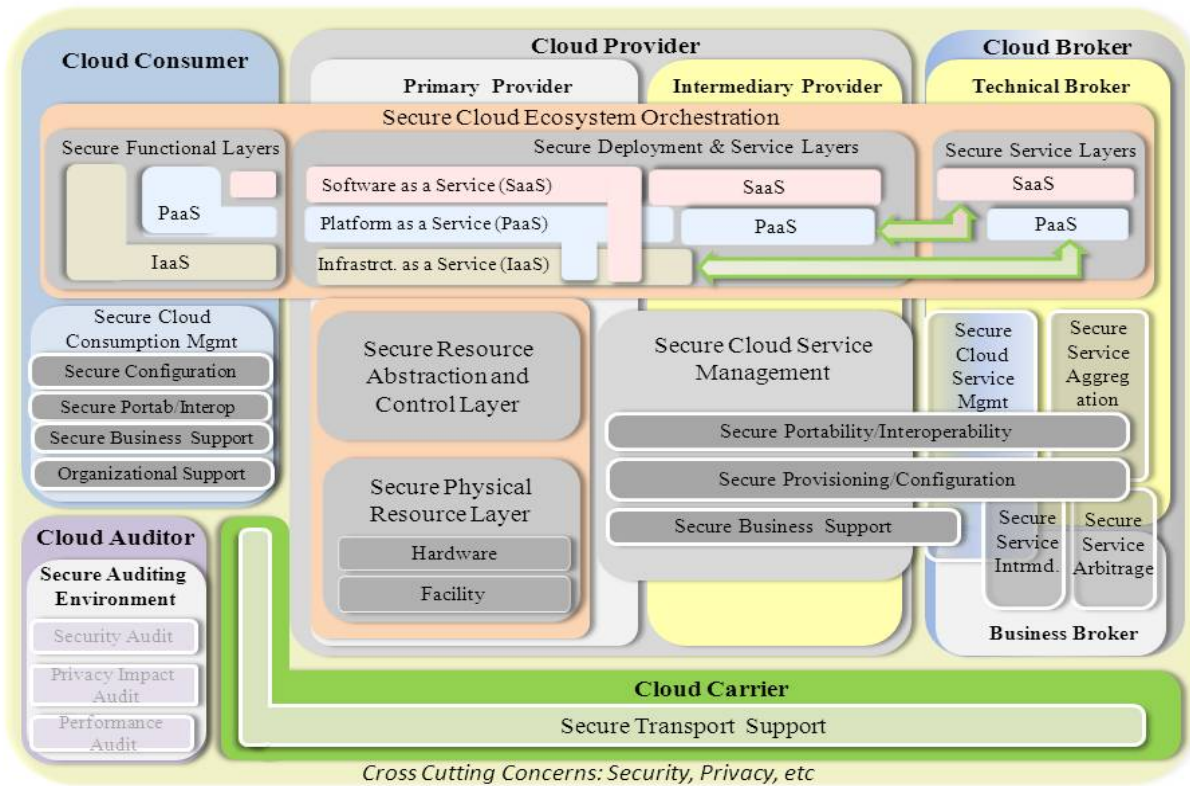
Cloud Consumer

Cloud Provider

Primary Provider

Intermediary Provider

Cloud Broker

Technical Broker

Secure Cloud Ecosystem Orchestration

Secure Functional Layers

PaaS

IaaS

Secure Deployment & Service Layers

Software as a Service (SaaS)

Platform as a Service (PaaS)

Infrastrct. as a Service (IaaS)

SaaS

PaaS

Secure Service Layers

SaaS

PaaS

Secure Cloud Consumption Mgmt

Secure Configuration

Secure Portab/Interop

Secure Business Support

Organizational Support

Secure Resource Abstraction and Control Layer

Secure Physical Resource Layer

Hardware

Facility

Secure Cloud Service Management

Secure Portability/Interoperability

Secure Provisioning/Configuration

Secure Business Support

Secure Cloud Service Mgmt

Secure Service Aggreg ation

Secure Service Intrmd.

Secure Service Arbitrage

Business Broker

Cloud Auditor

Secure Auditing Environment

Security Audit

Privacy Impact Audit

Performance Audit

Cloud Carrier

Secure Transport Support

Cross Cutting Concerns: Security, Privacy, etc